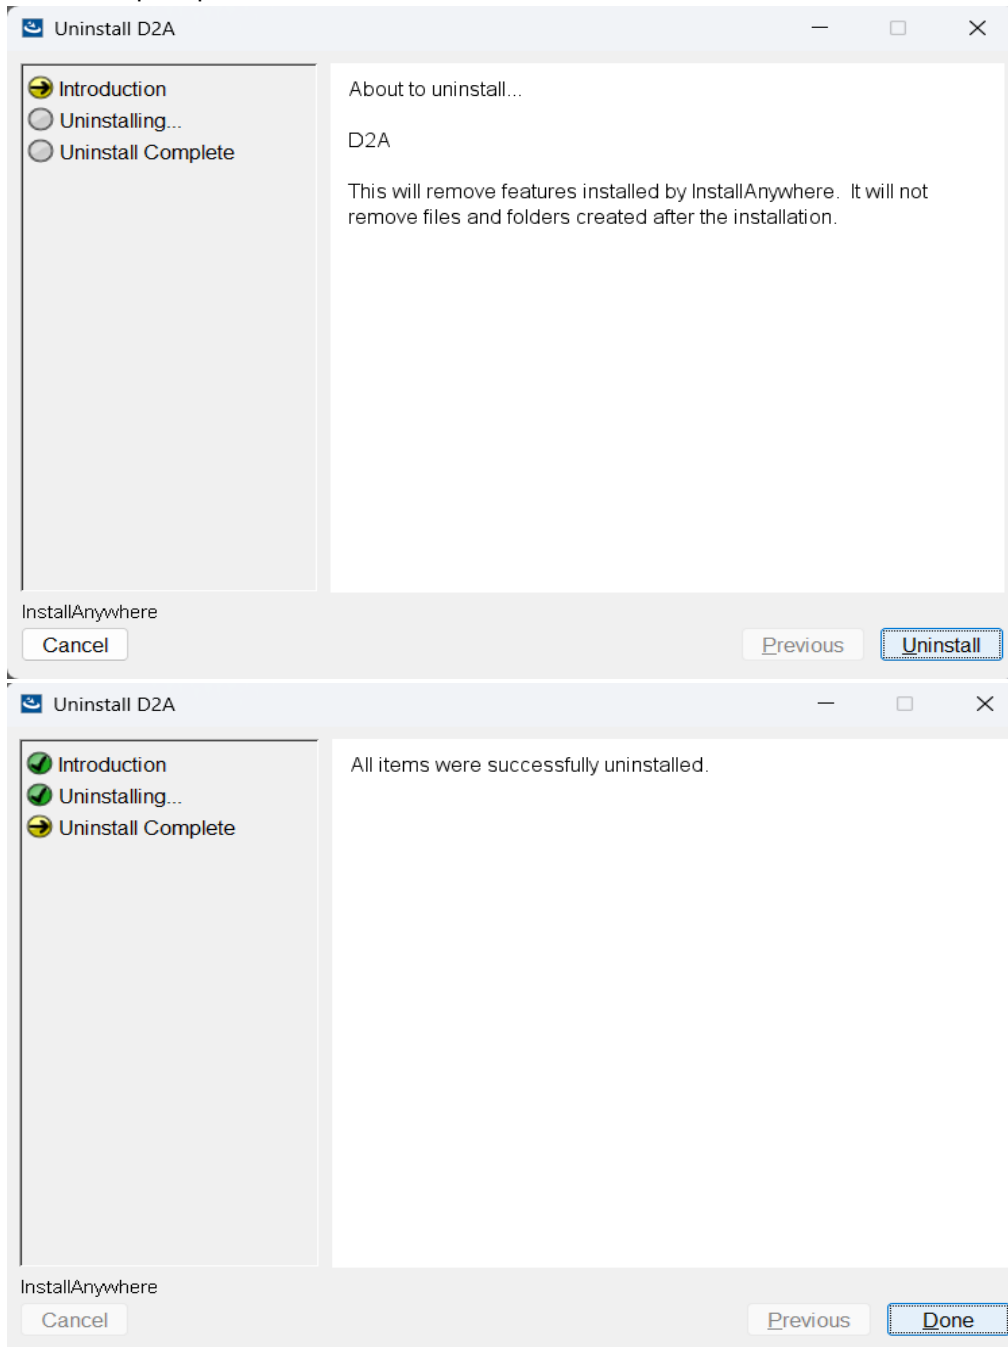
Uninstall D2A

Introduction
Uninstalling...
Uninstall Complete

About to uninstall...

D2A

This will remove features installed by InstallAnywhere. It will not remove files and folders created after the installation.

InstallAnywhere

Cancel

Previous

Uninstall

Uninstall D2A

Introduction
Uninstalling...
Uninstall Complete

All items were successfully uninstalled.

InstallAnywhere

Cancel

Previous

Done